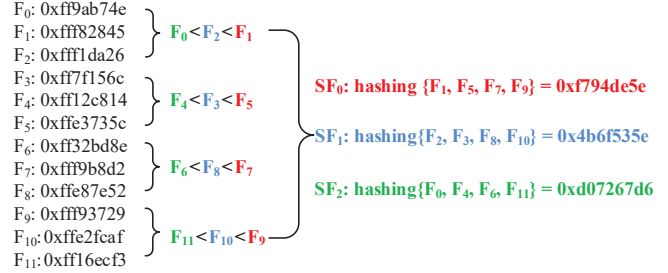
$F_0$: 0xff9ab74e
$F_1$: 0xfff82845
$F_2$: 0xfff1da26

$F_0<F_2<F_1$

$F_3$: 0xff7f156c
$F_4$: 0xff12c814
$F_5$: 0xffe3735c

$F_4<F_3<F_5$

$F_6$: 0xff32bd8e
$F_7$: 0xfff9b8d2
$F_8$: 0xffe87e52

$F_6<F_8<F_7$

$F_9$: 0xfff93729
$F_{10}$: 0xffe2fcaf
$F_{11}$: 0xff16ecf3

$F_{11}<F_{10}<F_9$

$SF_0$: hashing $\{F_1, F_5, F_7, F_9\}$ = 0xf794de5e

$SF_1$: hashing$\{F_2, F_3, F_8, F_{10}\}$ = 0x4b6f535e

$SF_2$: hashing $\{F_0, F_4, F_6, F_{11}\}$ = 0xd07267d6